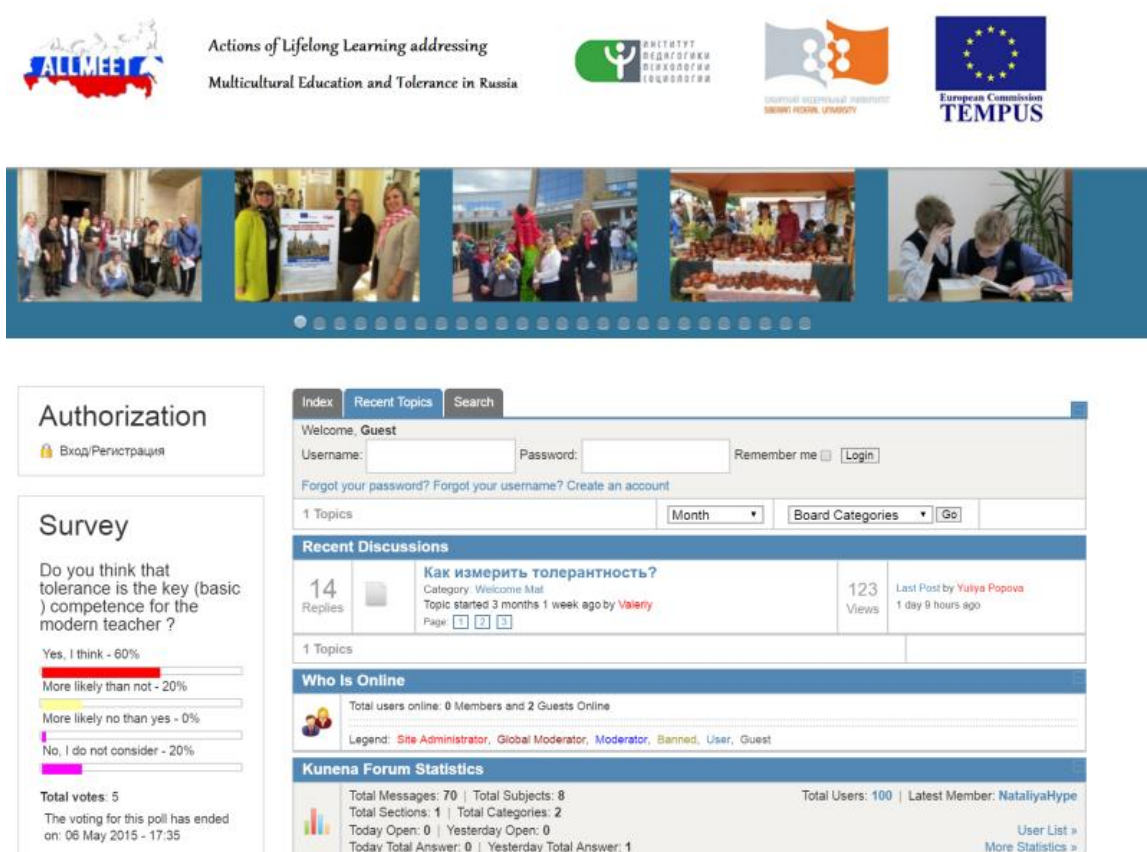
ALLMEET

Actions of Lifelong Learning addressing Multicultural Education and Tolerance in Russia

ИНСТИТУТ ПЕДАГОГИКИ ПСИХОЛОГИИ СОЦИОЛОГИИ

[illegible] SIBERIAN FEDERAL UNIVERSITY

European Commission TEMPUS

Authorization

Вход/Регистрация

Survey

Do you think that tolerance is the key (basic ) competence for the modern teacher ?

Yes, I think - 60%

More likely than not - 20%

More likely no than yes - 0%

No, I do not consider - 20%

Total votes: 5

The voting for this poll has ended on: 06 May 2015 - 17:35

Index | Recent Topics | Search

Welcome, Guest

Username: Password: Remember me Login

Forgot your password? Forgot your username? Create an account

1 Topics | Month | Board Categories | Go

Recent Discussions

14 Replies | Как измерить толерантность? Category: Welcome Mat Topic started 3 months 1 week ago by Valeriy Page: 1 2 3 | 123 Views | Last Post by Yuliya Popova 1 day 9 hours ago

1 Topics

Who Is Online

Total users online: 0 Members and 2 Guests Online

Legend: Site Administrator, Global Moderator, Moderator, Banned, User, Guest

Kunena Forum Statistics

Total Messages: 70 | Total Subjects: 8
Total Sections: 1 | Total Categories: 2
Today Open: 0 | Yesterday Open: 0
Today Total Answer: 0 | Yesterday Total Answer: 1

Total Users: 100 | Latest Member: NataliyaHype

User List »

More Statistics »